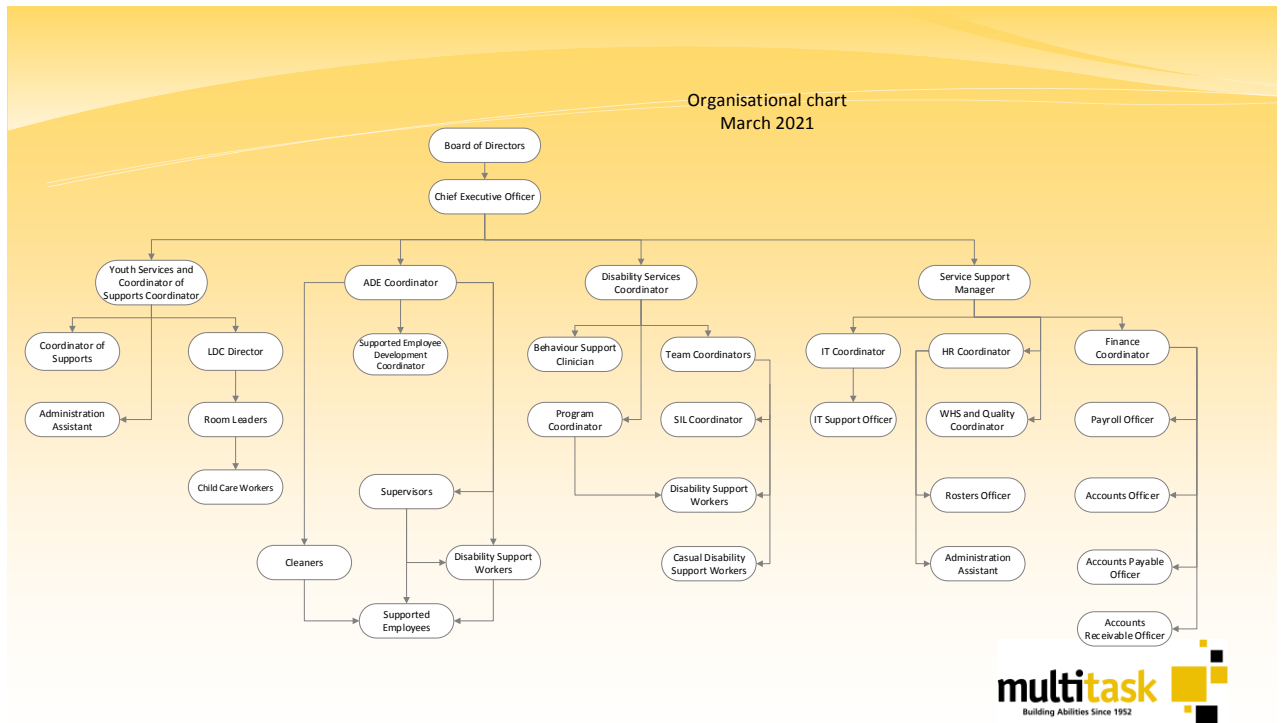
Organisational chart
March 2021

Board of Directors

Chief Executive Officer

Youth Services and Coordinator of Supports Coordinator

ADE Coordinator

Disability Services Coordinator

Service Support Manager

Coordinator of Supports

LDC Director

Administration Assistant

Room Leaders

Child Care Workers

Supported Employee Development Coordinator

Supervisors

Cleaners

Disability Support Workers

Supported Employees

Behaviour Support Clinician

Team Coordinators

Program Coordinator

SIL Coordinator

Disability Support Workers

Casual Disability Support Workers

IT Coordinator

IT Support Officer

HR Coordinator

WHS and Quality Coordinator

Rosters Officer

Administration Assistant

Finance Coordinator

Payroll Officer

Accounts Officer

Accounts Payable Officer

Accounts Receivable Officer

multitask
Building Abilities Since 1952